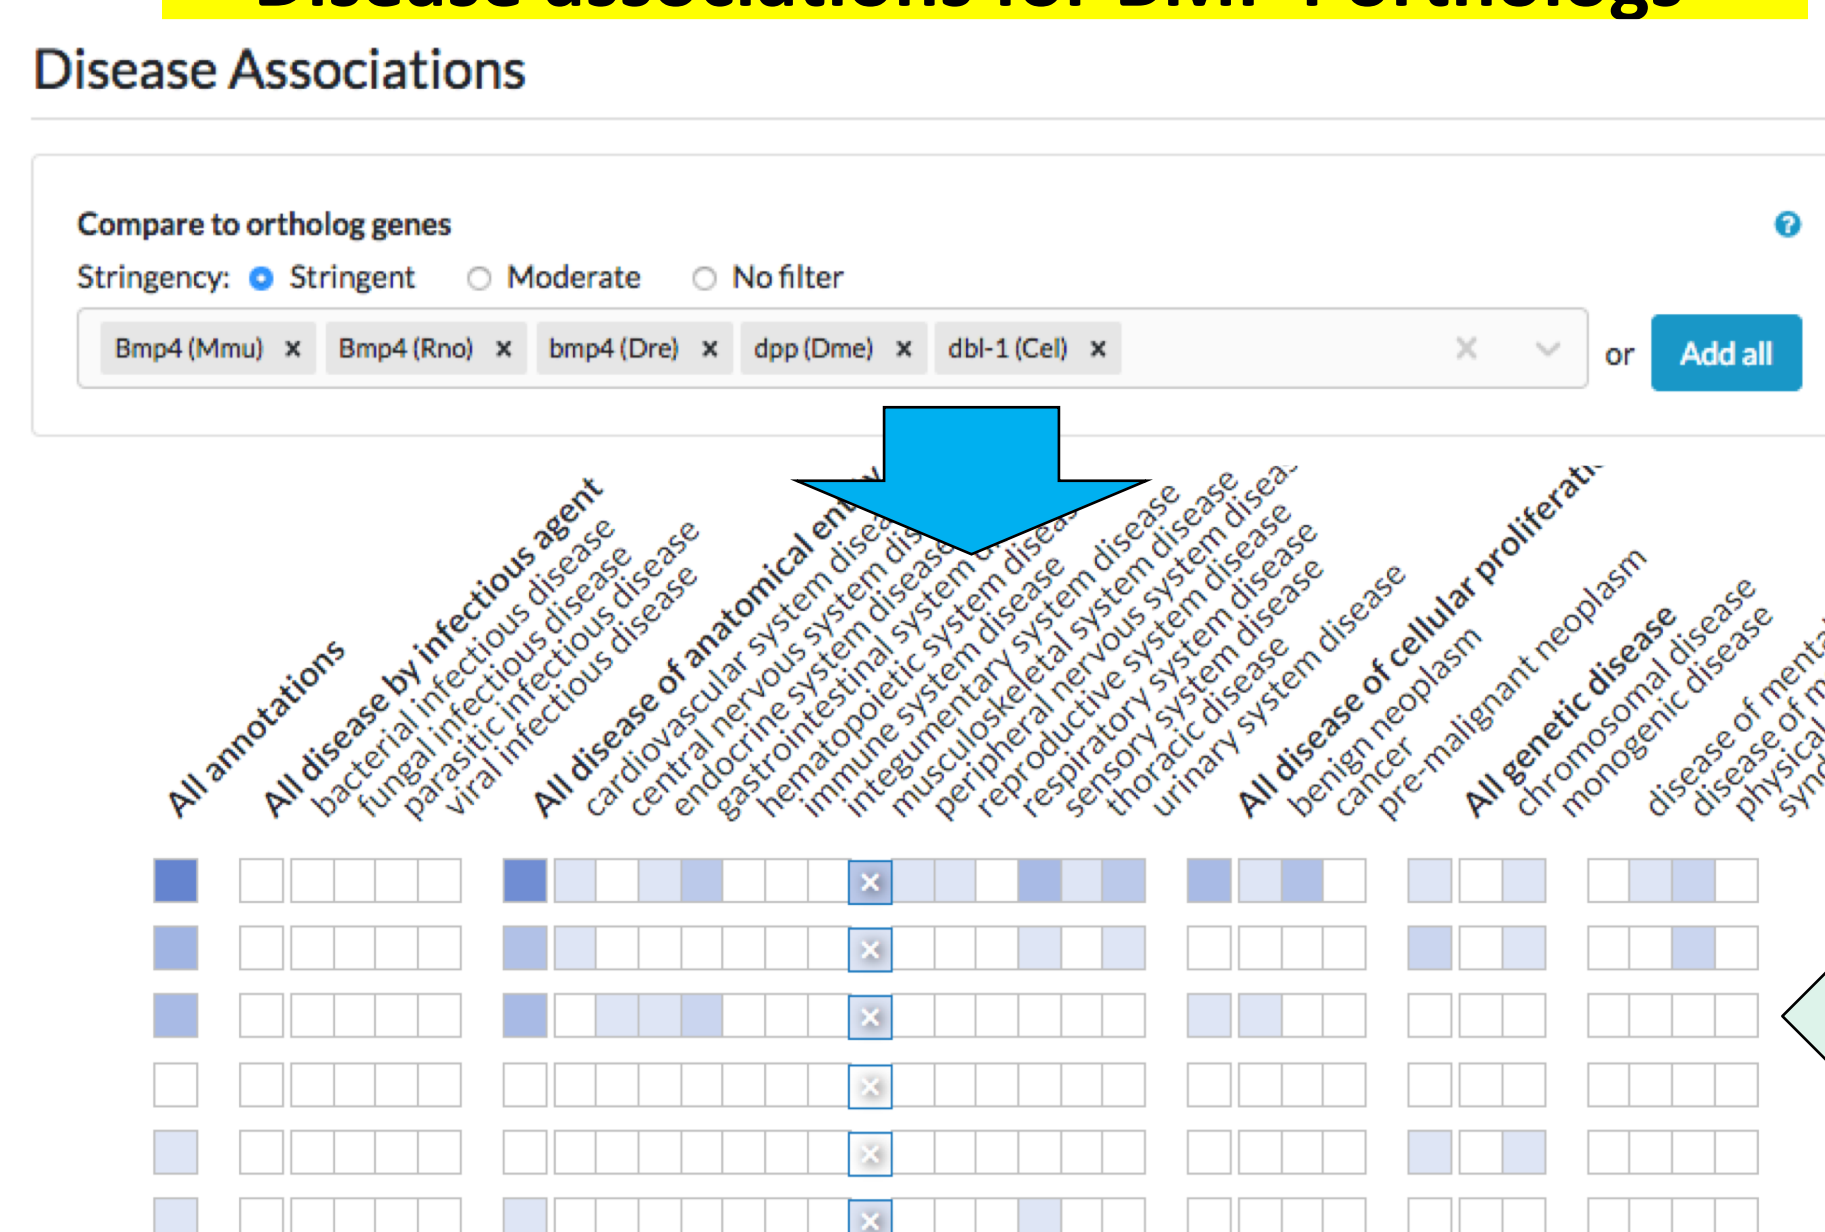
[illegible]

Disease Associations

Compare to ortholog genes

Stringency: Stringent Moderate No filter

Bmp4 (Mmu) × Bmp4 (Rno) × bmp4 (Dre) × dpp (Dme) × dbl-1 (Cel) ×

or Add all

All annotations

All disease by infectious agent
bacterial infectious disease
fungal infectious disease
parasitic infectious disease
viral infectious disease

All disease of anatomical ent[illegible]
cardiovascular system dise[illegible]
central nervous system dis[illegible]
endocrine system disease
gastrointestinal system d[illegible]
hematopoietic system disease
immune system disease
integumentary system disease
musculoskeletal system disease
peripheral nervous system disea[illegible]
reproductive system disease
respiratory system disease
sensory system disease
thoracic disease
urinary system disease

All disease of cellular proliferati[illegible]
benign neoplasm
cancer
pre-malignant neoplasm

All genetic disease
chromosomal disease
monogenic disease

disease of menta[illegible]
disease of m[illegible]
physical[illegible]
synd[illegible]